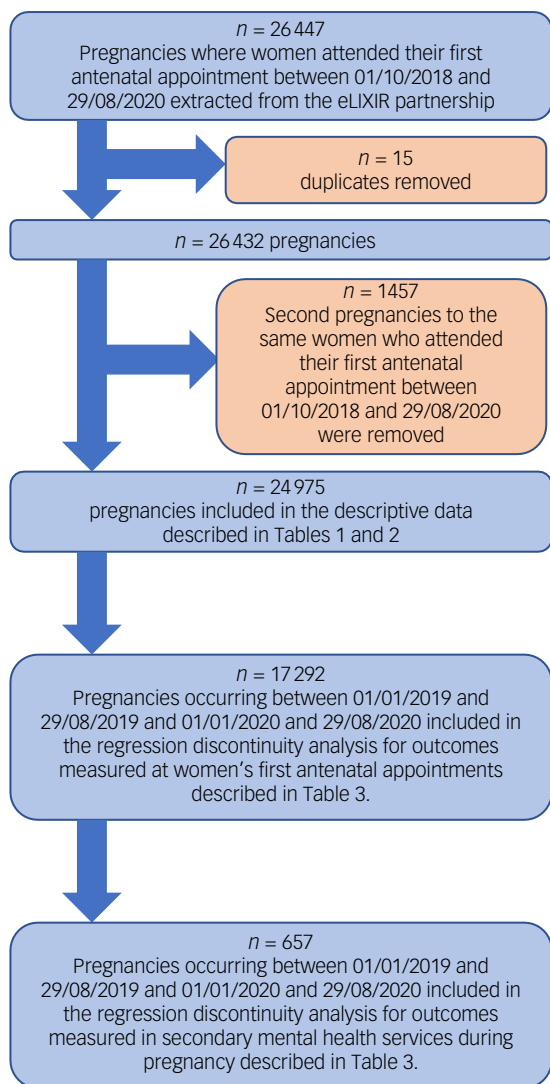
$n = 26\,447$
Pregnancies where women attended their first antenatal appointment between 01/10/2018 and 29/08/2020 extracted from the eLIXIR partnership

$n = 15$
duplicates removed

$n = 26\,432$ pregnancies

$n = 1457$
Second pregnancies to the same women who attended their first antenatal appointment between 01/10/2018 and 29/08/2020 were removed

$n = 24\,975$
pregnancies included in the descriptive data described in Tables 1 and 2

$n = 17\,292$
Pregnancies occurring between 01/01/2019 and 29/08/2019 and 01/01/2020 and 29/08/2020 included in the regression discontinuity analysis for outcomes measured at women's first antenatal appointments described in Table 3.

$n = 657$
Pregnancies occurring between 01/01/2019 and 29/08/2019 and 01/01/2020 and 29/08/2020 included in the regression discontinuity analysis for outcomes measured in secondary mental health services during pregnancy described in Table 3.